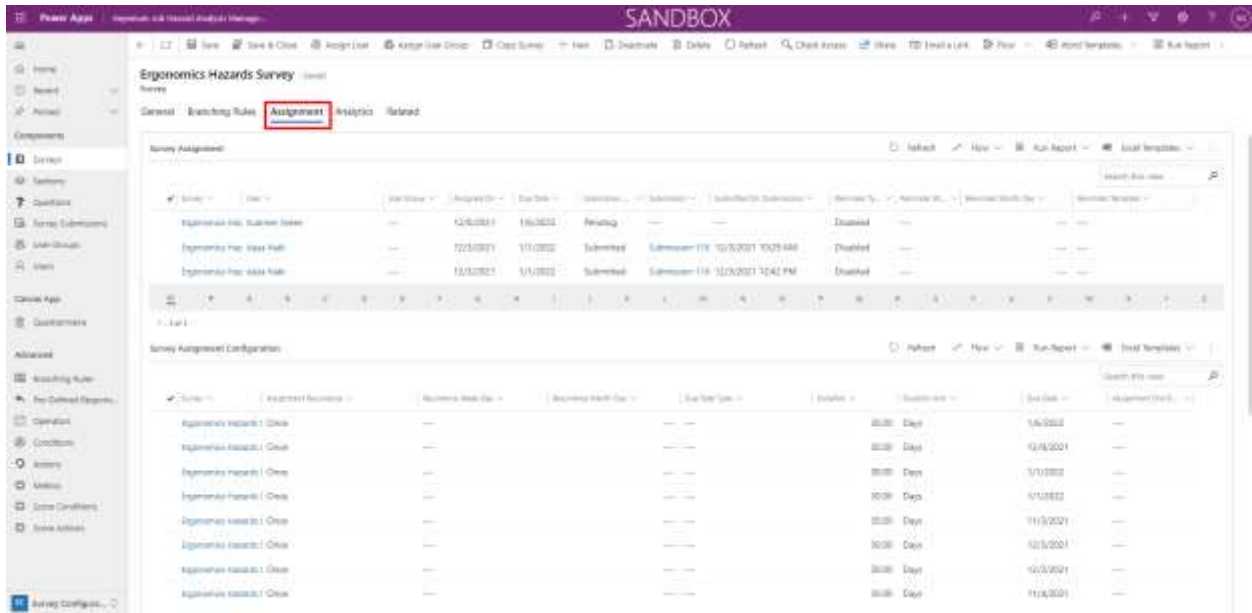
Power Apps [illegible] SANDBOX

Home
Recent
Pinned
Components
Surveys
Sections
Questions
Survey Submissions
User Groups
Users
Canvas App
Questionnaire
Advanced
Branching Rules
Pre-Defined Responses
Operators
Conditions
Actions
Metrics
Scene Conditions
Scene Actions

Save   Save & Close   Assign User   Assign User Group   Copy Survey   New   Deactivate   Delete   Refresh   Check Access   Share   Email a Link   Flow   Word Templates   Run Report

Ergonomics Hazards Survey - Saved
Survey

General   Branching Rules   Assignment   Analytics   Related

Survey Assignment

Refresh   Flow   Run Report   Excel Templates

Search this view

| Survey | User | User Group | Assigned On | Due Date | Submission... | Submission | Submitted On (Submission) | Reminder S... | Reminder W... | Reminder Month Day | Reminder Template |
|---|---|---|---|---|---|---|---|---|---|---|---|
| Ergonomics Haz | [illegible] | --- | 12/6/2021 | 1/6/2022 | Pending | --- | --- | Disabled | --- | | --- |
| Ergonomics Haz | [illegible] | --- | 12/3/2021 | 1/1/2022 | Submitted | Submission 119 | 12/3/2021 10:25 AM | Disabled | --- | | --- |
| Ergonomics Haz | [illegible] | --- | 12/3/2021 | 1/1/2022 | Submitted | Submission 118 | 12/3/2021 10:42 PM | Disabled | --- | | --- |

1 - 3 of 3

Survey Assignment Configuration

Refresh   Flow   Run Report   Excel Templates

Search this view

| Survey | Assignment Recurrence | Recurrence Week Day | Recurrence Month Day | Due Date Type | Duration | Duration Unit | Due Date | Assignment End D... |
|---|---|---|---|---|---|---|---|---|
| Ergonomics Hazards | Once | --- | | --- | 30.00 | Days | 1/6/2022 | --- |
| Ergonomics Hazards | Once | --- | | --- | 30.00 | Days | 12/6/2021 | --- |
| Ergonomics Hazards | Once | --- | | --- | 30.00 | Days | 1/1/2022 | --- |
| Ergonomics Hazards | Once | --- | | --- | 30.00 | Days | 1/1/2022 | --- |
| Ergonomics Hazards | Once | --- | | --- | 30.00 | Days | 11/3/2021 | --- |
| Ergonomics Hazards | Once | --- | | --- | 30.00 | Days | 12/3/2021 | --- |
| Ergonomics Hazards | Once | --- | | --- | 30.00 | Days | 12/3/2021 | --- |
| Ergonomics Hazards | Once | --- | | --- | 30.00 | Days | 11/4/2021 | --- |

Survey Configurat...